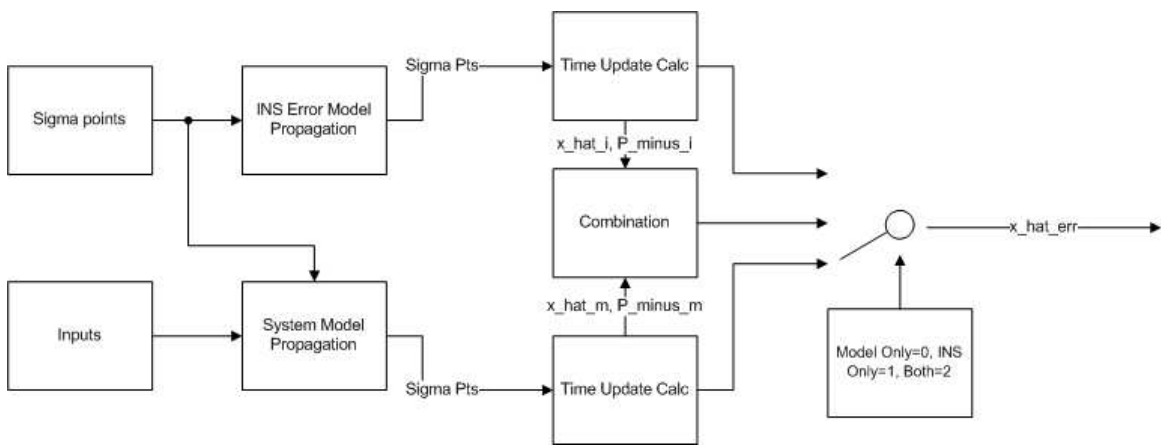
Sigma points

INS Error Model Propagation

Sigma Pts

Time Update Calc

x_hat_i, P_minus_i

Combination

x_hat_err

x_hat_m, P_minus_m

Inputs

System Model Propagation

Sigma Pts

Time Update Calc

Model Only=0, INS Only=1, Both=2